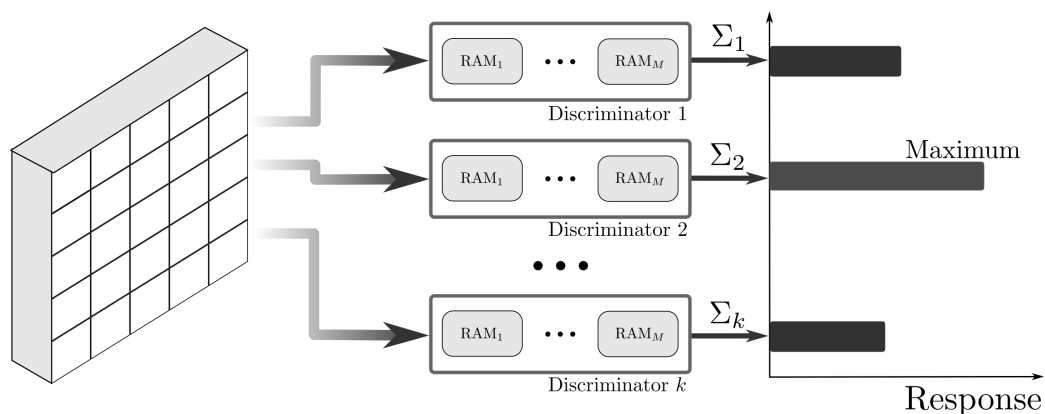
$\text{RAM}_1$ ••• $\text{RAM}_M$
$\Sigma_1$
Discriminator 1

$\text{RAM}_1$ ••• $\text{RAM}_M$
$\Sigma_2$
Maximum
Discriminator 2

•••

$\text{RAM}_1$ ••• $\text{RAM}_M$
$\Sigma_k$
Discriminator $k$

Response